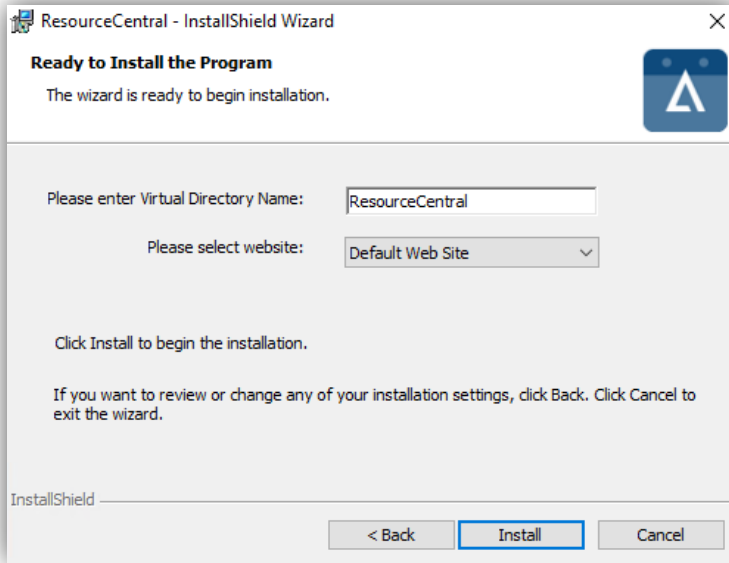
ResourceCentral - InstallShield Wizard

Ready to Install the Program

The wizard is ready to begin installation.

Please enter Virtual Directory Name: ResourceCentral

Please select website: Default Web Site

Click Install to begin the installation.

If you want to review or change any of your installation settings, click Back. Click Cancel to exit the wizard.

InstallShield

< Back

Install

Cancel